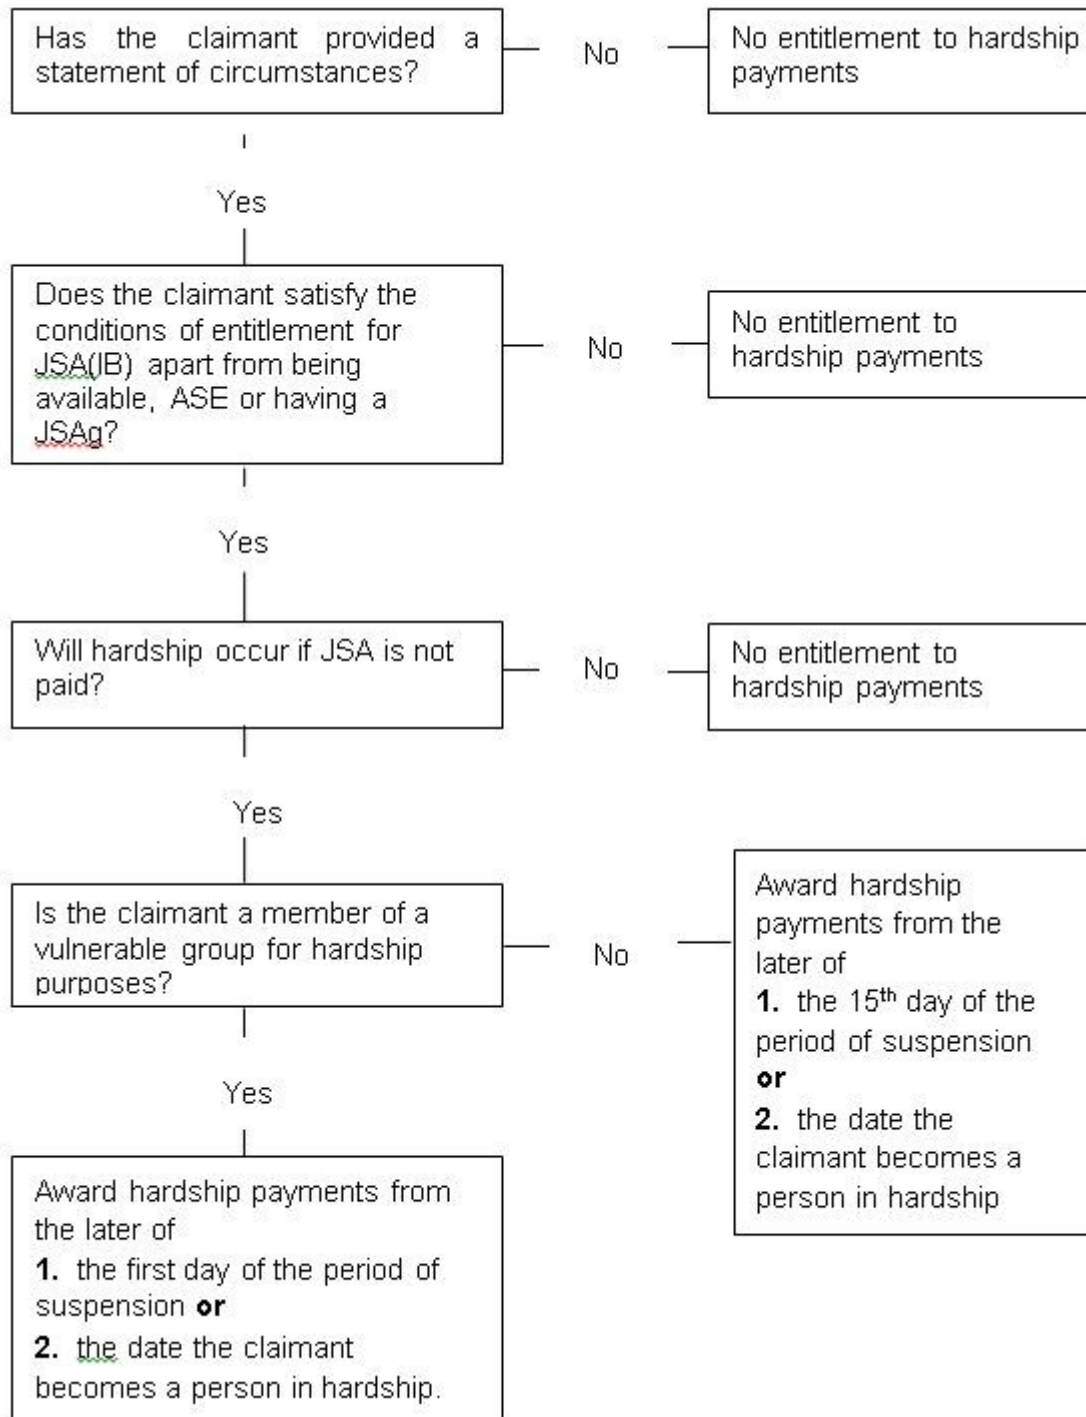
Has the claimant provided a statement of circumstances?

No

No entitlement to hardship payments

Yes

Does the claimant satisfy the conditions of entitlement for JSA(IB) apart from being available, ASE or having a JSAg?

No

No entitlement to hardship payments

Yes

Will hardship occur if JSA is not paid?

No

No entitlement to hardship payments

Yes

Is the claimant a member of a vulnerable group for hardship purposes?

No

Award hardship payments from the later of
**1.** the 15$^{th}$ day of the period of suspension
**or**
**2.** the date the claimant becomes a person in hardship

Yes

Award hardship payments from the later of
**1.** the first day of the period of suspension **or**
**2.** the date the claimant becomes a person in hardship.